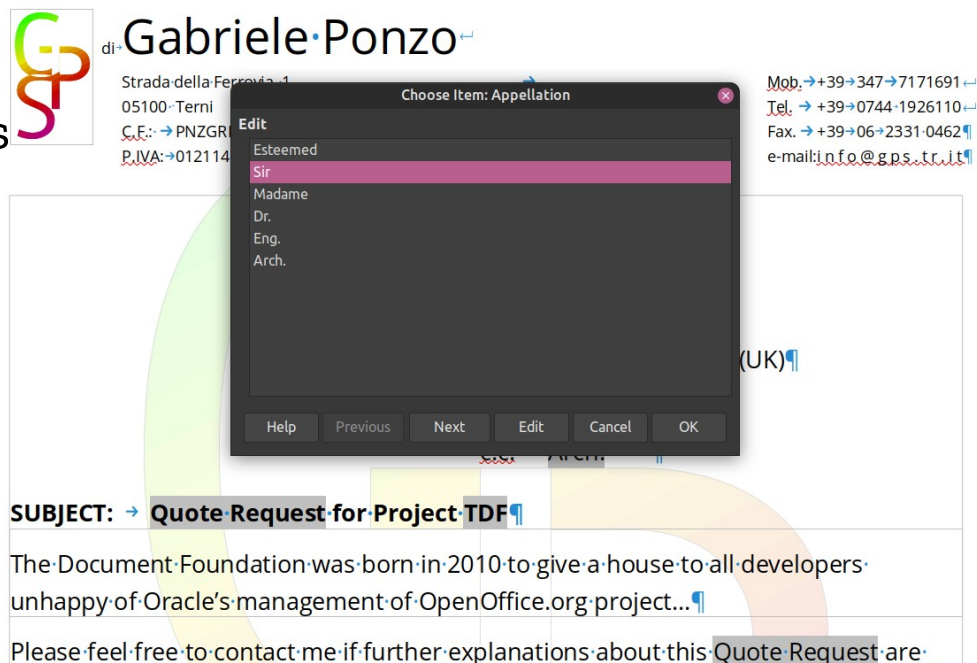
di Gabriele Ponzo

Strada della Ferrovia, 1
05100 Terni
C.F.: PNZGR
P.IVA: 012114

Mob. +39 347 7171691
Tel. +39 0744 1926110
Fax. +39 06 2331 0462
e-mail: i n f o @ g p s . t r . i t

Choose Item: Appellation

Edit

Esteemed
Sir
Madame
Dr.
Eng.
Arch.

Help
Previous
Next
Edit
Cancel
OK

(UK)

c.c. Arch.

SUBJECT: Quote Request for Project TDF

The Document Foundation was born in 2010 to give a house to all developers unhappy of Oracle's management of OpenOffice.org project...

Please feel free to contact me if further explanations about this Quote Request are